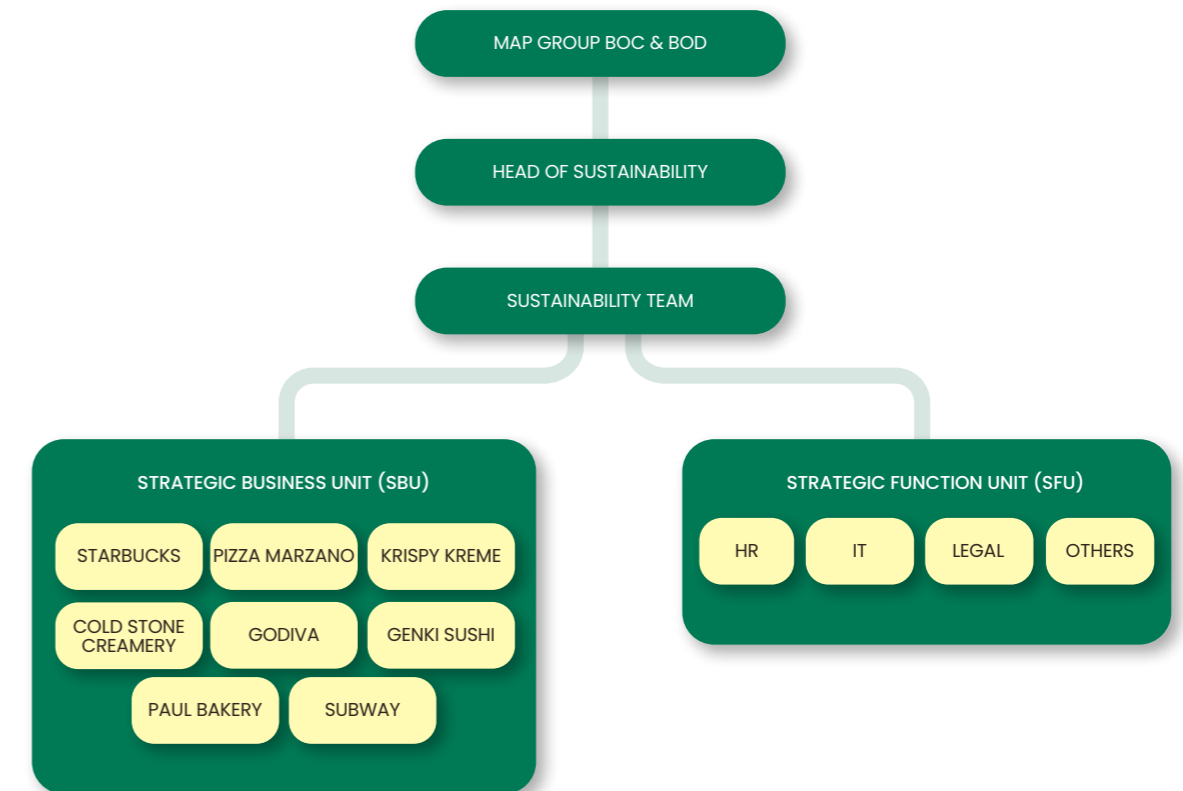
MAP GROUP BOC & BOD

HEAD OF SUSTAINABILITY

SUSTAINABILITY TEAM

STRATEGIC BUSINESS UNIT (SBU)

STARBUCKS
PIZZA MARZANO
KRISPY KREME
COLD STONE CREAMERY
GODIVA
GENKI SUSHI
PAUL BAKERY
SUBWAY

STRATEGIC FUNCTION UNIT (SFU)

HR
IT
LEGAL
OTHERS